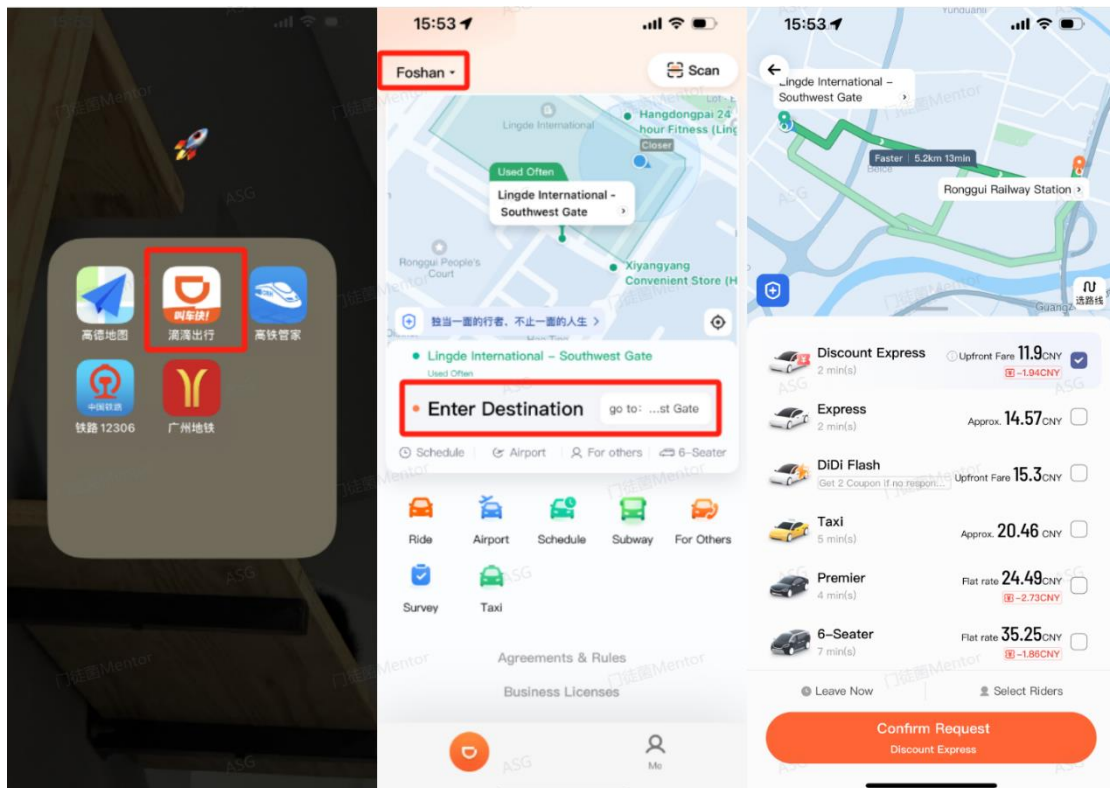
高德地图

叫车快!
滴滴出行

高铁管家

中国铁路
铁路 12306

广州地铁

15:53

Foshan

Scan

Lingde International

Hangdongpai 24 hour Fitness (Ling

Closer

Used Often

Lingde International - Southwest Gate

Ronggui People's Court

Xiyangyang Convenient Store (H

独当一面的行者，不止一面的人生 >

Lingde International - Southwest Gate

Used Often

Enter Destination

go to: ...st Gate

Schedule

Airport

For others

6-Seater

Ride

Airport

Schedule

Subway

For Others

Survey

Taxi

Agreements & Rules

Business Licenses

Me

15:53

Lingde International - Southwest Gate

Faster 5.2km 13min

Ronggui Railway Station >

选路线

Discount Express
2 min(s)
Upfront Fare 11.9CNY
-1.94CNY

Express
2 min(s)
Approx. 14.57CNY

DiDi Flash
Get 2 Coupon if no respon...
Upfront Fare 15.3CNY

Taxi
5 min(s)
Approx. 20.46 CNY

Premier
4 min(s)
Flat rate 24.49CNY
-2.73CNY

6-Seater
7 min(s)
Flat rate 35.25CNY
-1.86CNY

Leave Now

Select Riders

Confirm Request
Discount Express